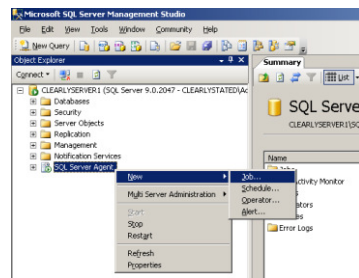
Microsoft SQL Server Management Studio

File Edit View Tools Window Community Help

New Query

Object Explorer

Connect

CLEARLYSERVER1 (SQL Server 9.0.2047 - CLEARLYSTATED\Ac

Databases

Security

Server Objects

Replication

Management

Notification Services

SQL Server Agent

Summary

List

SQL Server

CLEARLYSERVER1\SC

Name

Jobs

ctivity Monitor

ts

ators

s

Error Logs

New

Multi Server Administration

Start

Stop

Restart

Refresh

Properties

Job...

Schedule...

Operator...

Alert...